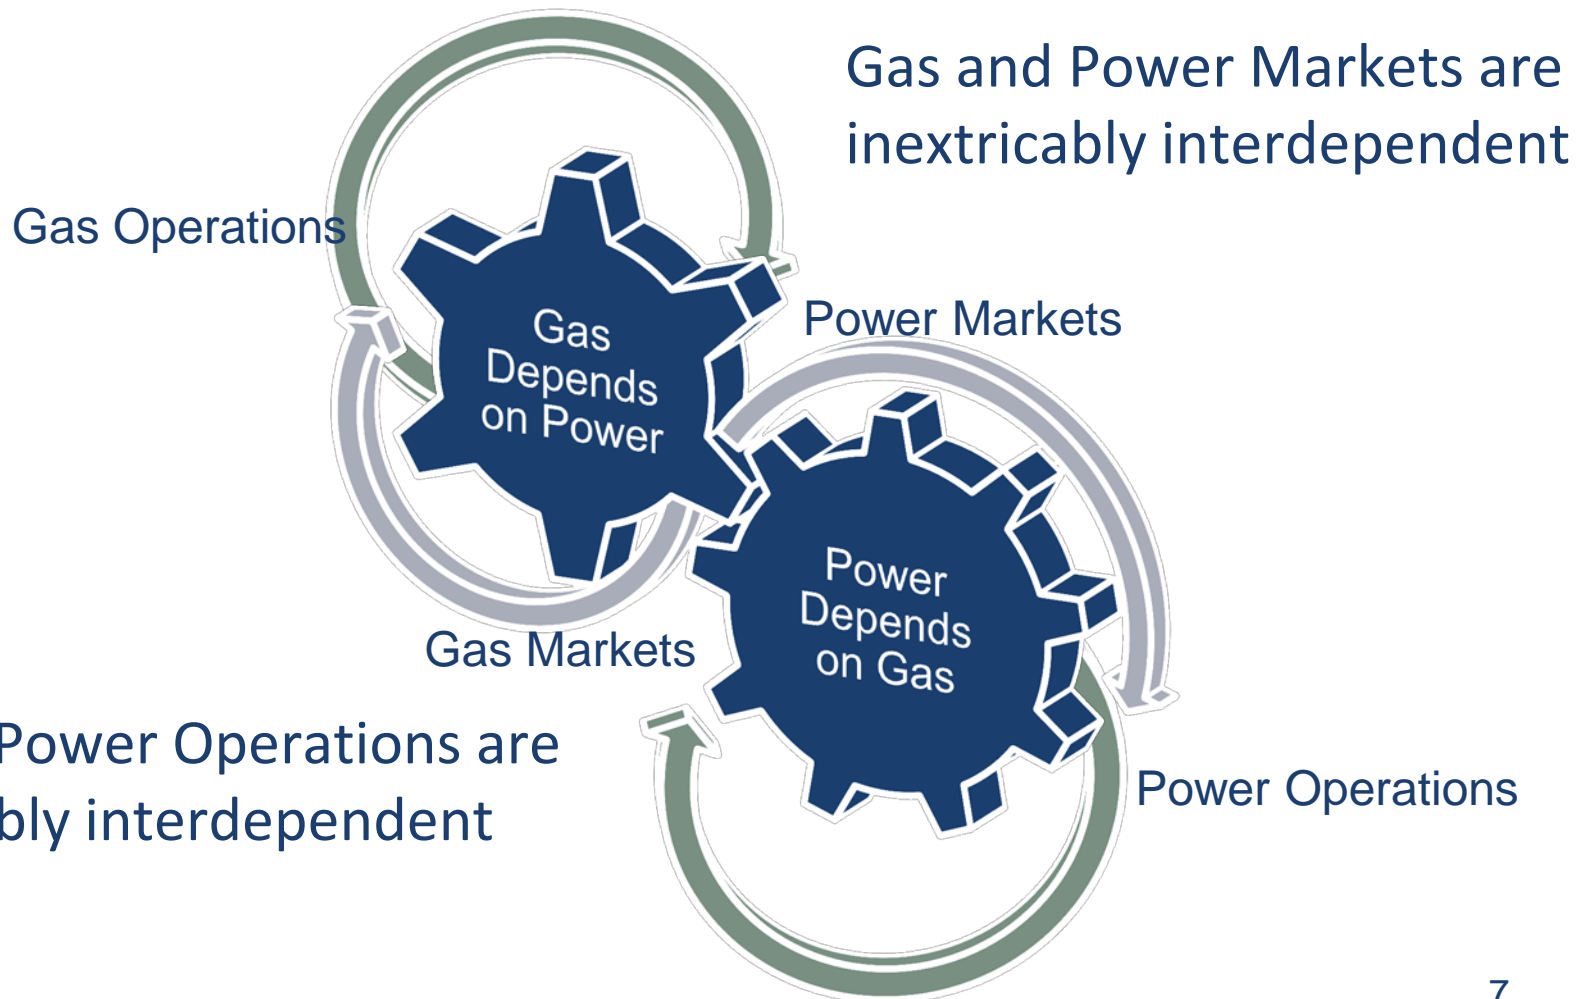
Gas and Power Markets are inextricably interdependent

Gas Operations

Gas Depends on Power

Power Markets

Power Depends on Gas

Gas Markets

Power Operations are
bly interdependent

Power Operations

7